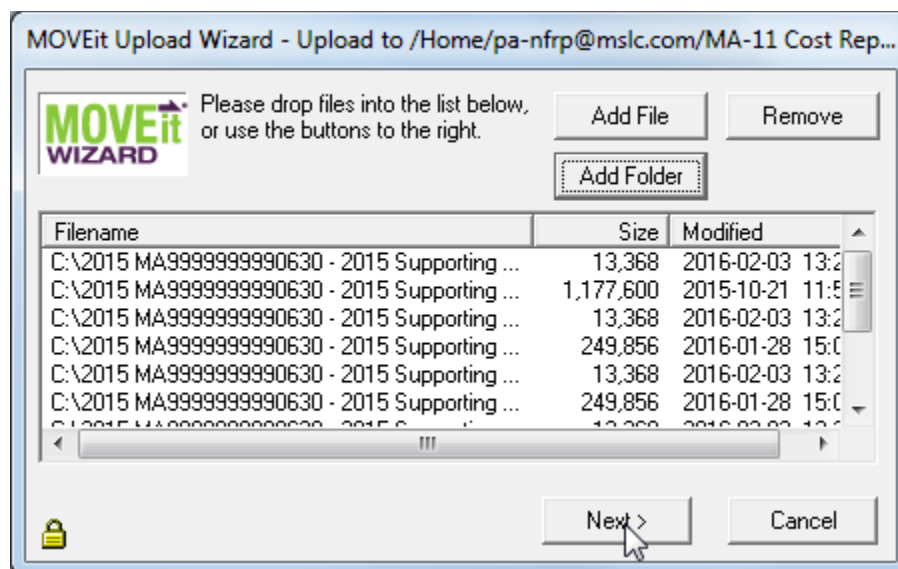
MOVEit Upload Wizard - Upload to /Home/pa-nfrp@mslc.com/MA-11 Cost Rep...

MOVEit WIZARD

Please drop files into the list below, or use the buttons to the right.

Add File

Remove

Add Folder

| Filename | Size | Modified |
|---|---|---|
| C:\2015 MA9999999990630 - 2015 Supporting ... | 13,368 | 2016-02-03 13:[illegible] |
| C:\2015 MA9999999990630 - 2015 Supporting ... | 1,177,600 | 2015-10-21 11:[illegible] |
| C:\2015 MA9999999990630 - 2015 Supporting ... | 13,368 | 2016-02-03 13:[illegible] |
| C:\2015 MA9999999990630 - 2015 Supporting ... | 249,856 | 2016-01-28 15:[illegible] |
| C:\2015 MA9999999990630 - 2015 Supporting ... | 13,368 | 2016-02-03 13:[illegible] |
| C:\2015 MA9999999990630 - 2015 Supporting ... | 249,856 | 2016-01-28 15:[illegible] |
| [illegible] | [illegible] | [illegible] |

Next >

Cancel